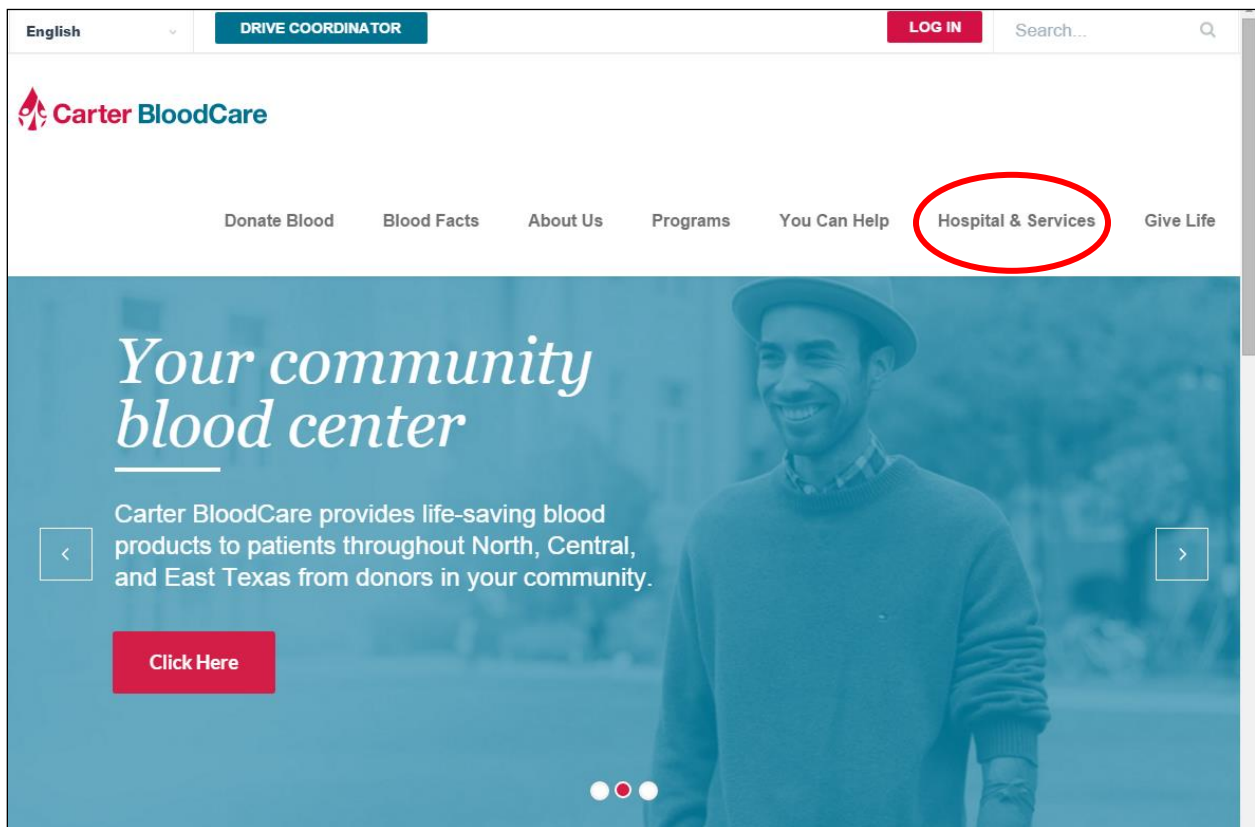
English

DRIVE COORDINATOR

LOG IN

Search...

Carter BloodCare

Donate Blood Blood Facts About Us Programs You Can Help Hospital & Services Give Life

Your community blood center

Carter BloodCare provides life-saving blood products to patients throughout North, Central, and East Texas from donors in your community.

Click Here